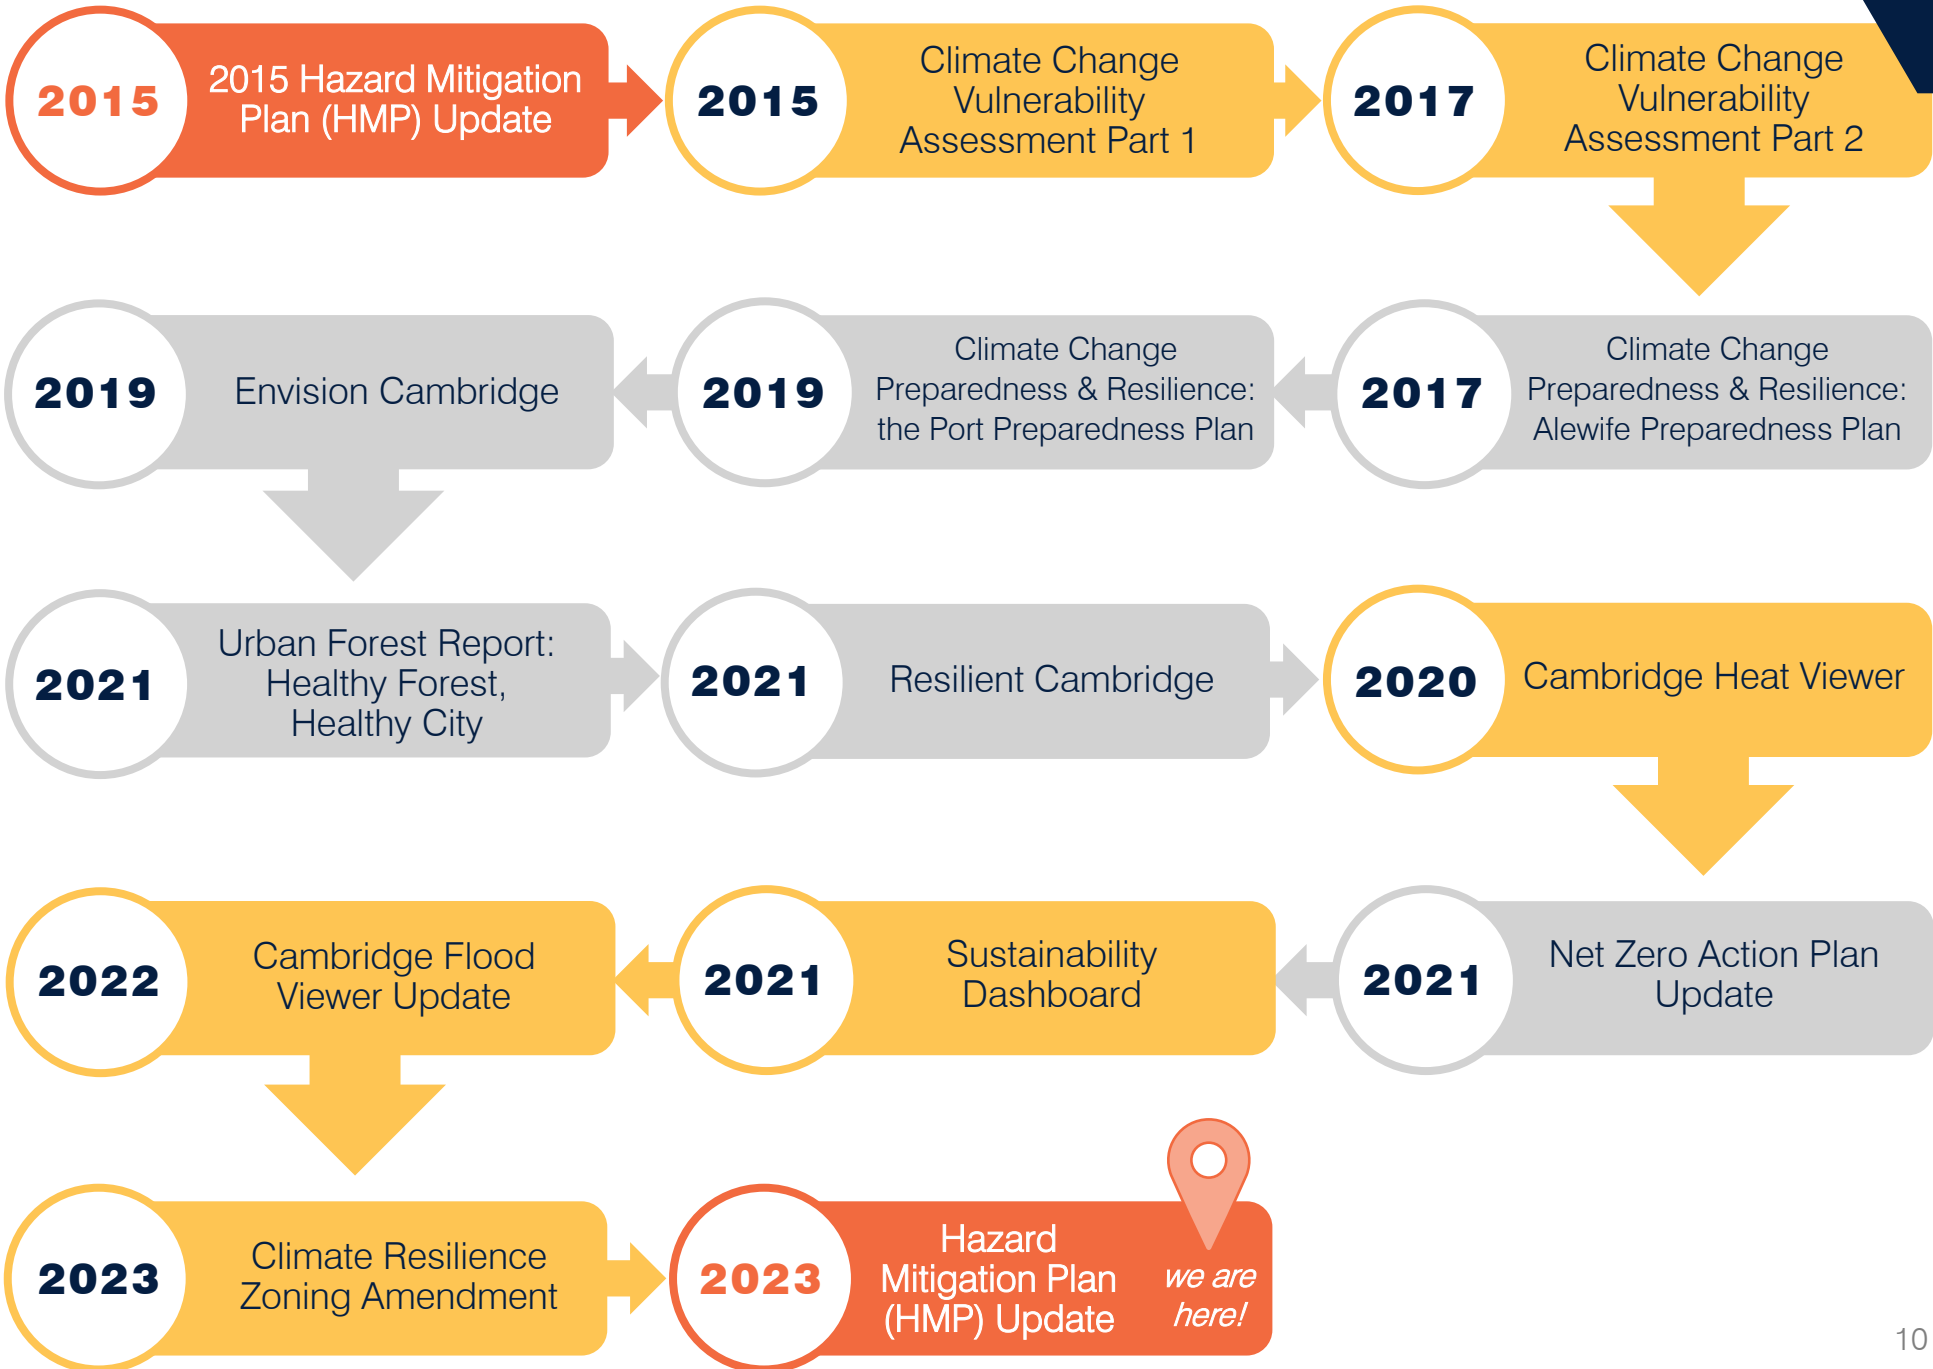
2015
2015 Hazard Mitigation Plan (HMP) Update

2015
Climate Change Vulnerability Assessment Part 1

2017
Climate Change Vulnerability Assessment Part 2

2017
Climate Change Preparedness & Resilience: Alewife Preparedness Plan

2019
Climate Change Preparedness & Resilience: the Port Preparedness Plan

2019
Envision Cambridge

2021
Urban Forest Report: Healthy Forest, Healthy City

2021
Resilient Cambridge

2020
Cambridge Heat Viewer

2021
Net Zero Action Plan Update

2021
Sustainability Dashboard

2022
Cambridge Flood Viewer Update

2023
Climate Resilience Zoning Amendment

2023
Hazard Mitigation Plan (HMP) Update

we are here!

10